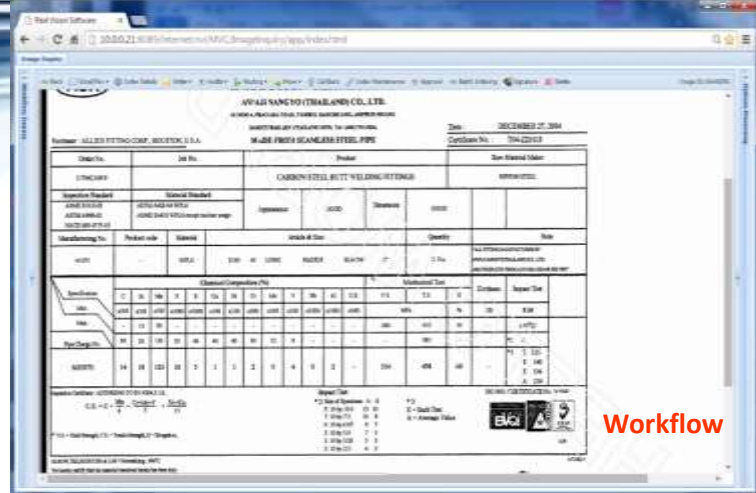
Pearl Vision Software

10.0.0.21:8085/Internet/MVC/ImageInquiry/app/index.html

AWAJI SANGYO (THAILAND) CO., LTD.

MADE FROM SEAMLESS STEEL PIPE

Customer: ALLIED FITTING CORP., HOUSTON, U.S.A.

Date: DECEMBER 27, 2004

Certificate No.: 704-22103

Order No. | Job No. | Product | Raw Material Maker

CARBON STEEL BUTT WELDING FITTINGS

Inspection Standard | Material Standard

Appearance | GOOD | Dimension | GOOD

Manufacturing No. | Product code | Material | Article & Size | Quantity | Note

Chemical Composition (%) | Mechanical Test | Hardness | Impact Test

Specification | C | Si | Mn | P | S | Cu | Ni | Cr | Mo | V | Nb | Al | CE | Y.S | T.S | El

Max. | Min.

Heat Charge No.

Impact Test

ISO 9001 CERTIFICATION No.

Workflow